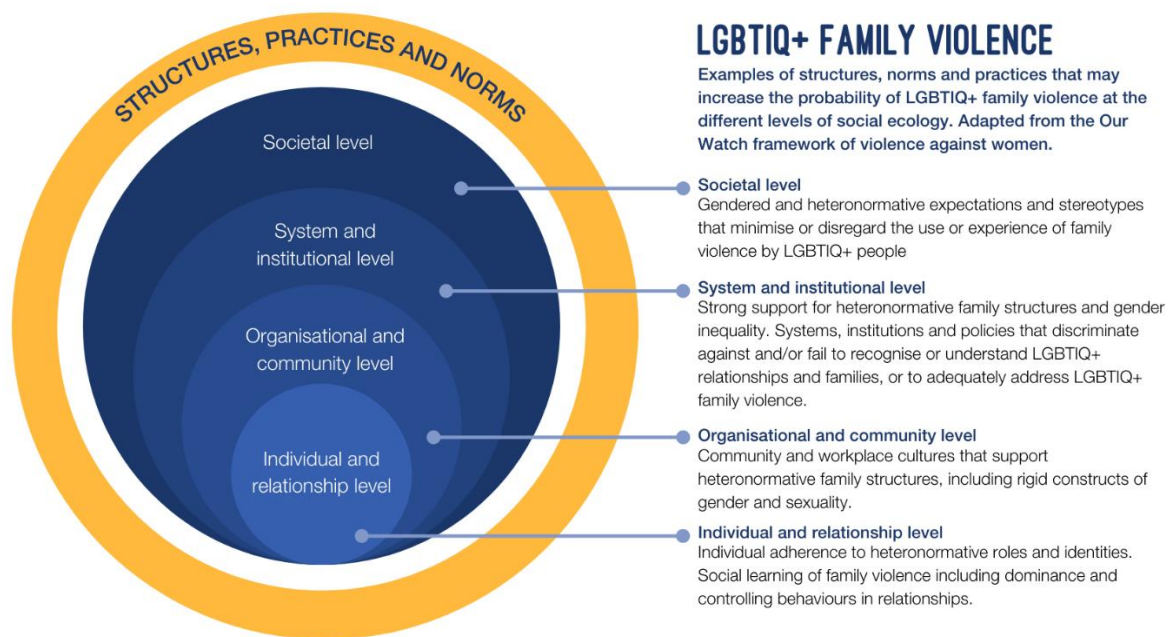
STRUCTURES, PRACTICES AND NORMS

Societal level

System and institutional level

Organisational and community level

Individual and relationship level

LGBTIQ+ FAMILY VIOLENCE

Examples of structures, norms and practices that may increase the probability of LGBTIQ+ family violence at the different levels of social ecology. Adapted from the Our Watch framework of violence against women.

Societal level
Gendered and heteronormative expectations and stereotypes that minimise or disregard the use or experience of family violence by LGBTIQ+ people

System and institutional level
Strong support for heteronormative family structures and gender inequality. Systems, institutions and policies that discriminate against and/or fail to recognise or understand LGBTIQ+ relationships and families, or to adequately address LGBTIQ+ family violence.

Organisational and community level
Community and workplace cultures that support heteronormative family structures, including rigid constructs of gender and sexuality.

Individual and relationship level
Individual adherence to heteronormative roles and identities. Social learning of family violence including dominance and controlling behaviours in relationships.